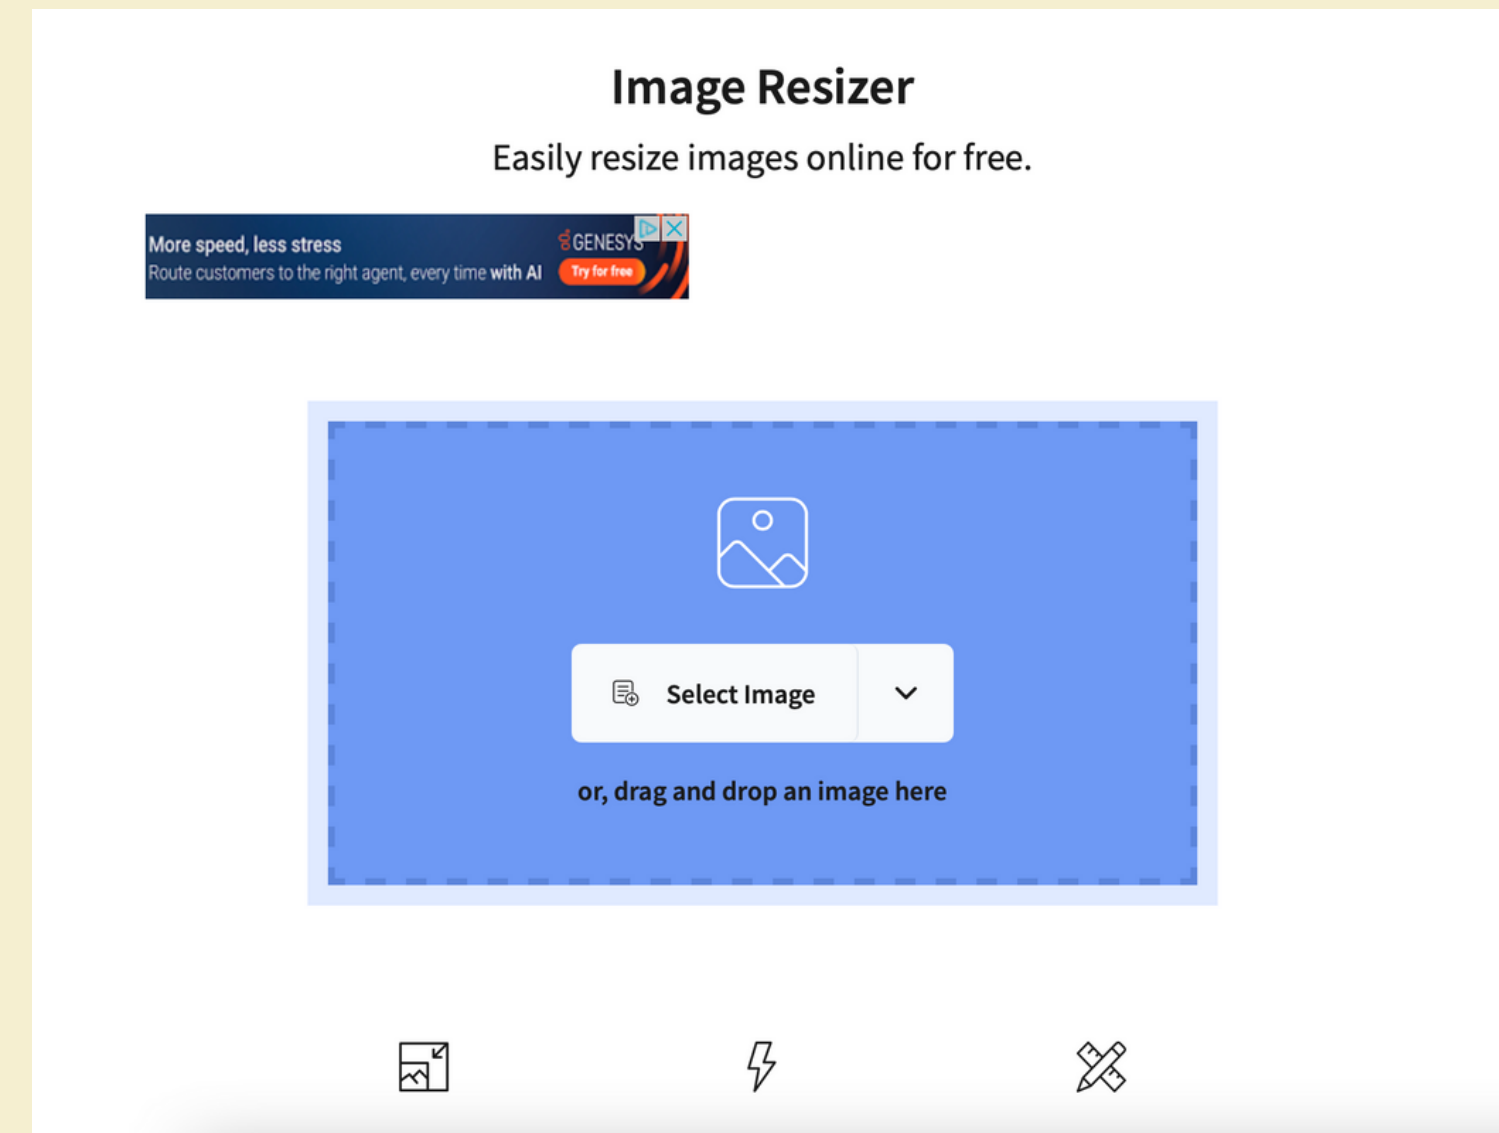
Image Resizer

Easily resize images online for free.

More speed, less stress
Route customers to the right agent, every time with AI
GENESYS
Try for free

Select Image

or, drag and drop an image here